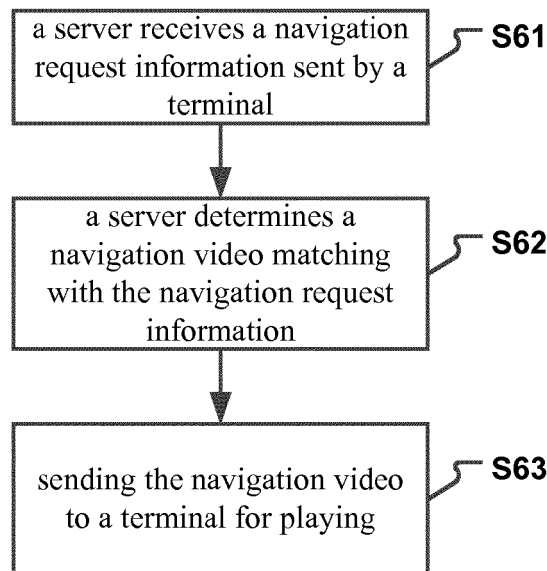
a server receives a navigation request information sent by a terminal

S61

a server determines a navigation video matching with the navigation request information

S62

sending the navigation video to a terminal for playing

S63